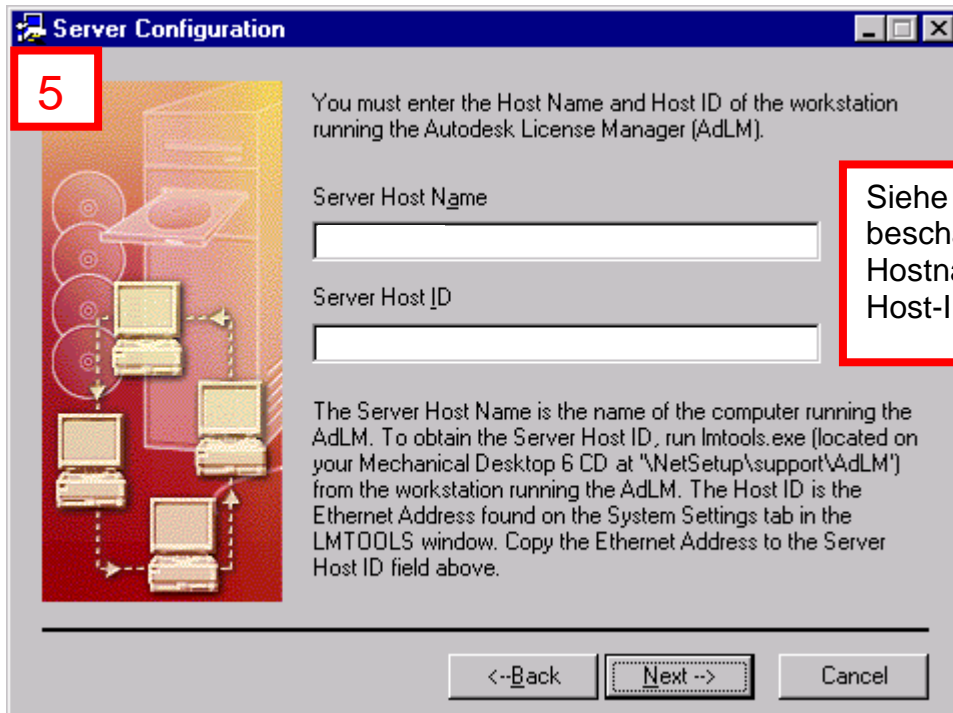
Server Configuration

5

You must enter the Host Name and Host ID of the workstation running the Autodesk License Manager (AdLM).

Server Host Name

Server Host ID

Siehe besch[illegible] Hostn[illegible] Host-I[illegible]

The Server Host Name is the name of the computer running the AdLM. To obtain the Server Host ID, run lmtools.exe (located on your Mechanical Desktop 6 CD at "\NetSetup\support\AdLM") from the workstation running the AdLM. The Host ID is the Ethernet Address found on the System Settings tab in the LMTOOLS window. Copy the Ethernet Address to the Server Host ID field above.

<--Back

Next -->

Cancel